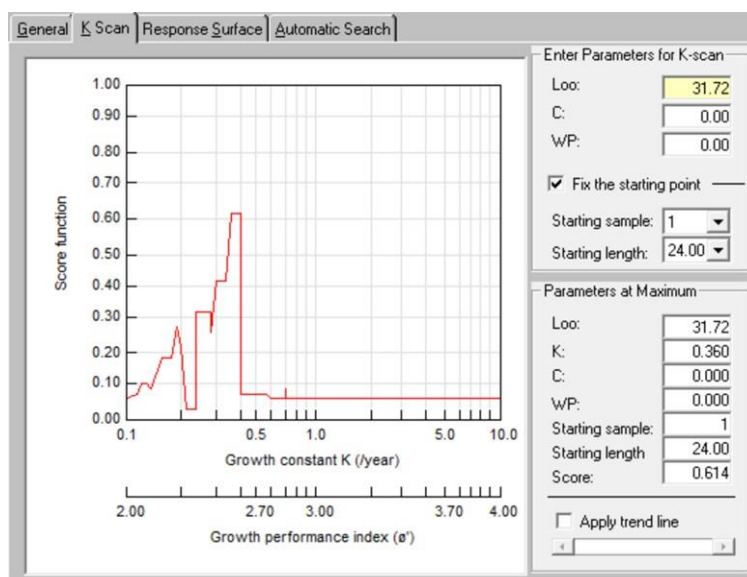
General | K Scan | Response Surface | Automatic Search

1.00
0.90
0.80
0.70
0.60
0.50
0.40
0.30
0.20
0.10
0.00

Score function

0.1 0.5 1.0 5.0 10.0
Growth constant K (/year)

2.00 2.70 3.00 3.70 4.00
Growth performance index (ø')

Enter Parameters for K-scan
Loo: 31.72
C: 0.00
WP: 0.00
☑ Fix the starting point
Starting sample: 1
Starting length: 24.00

Parameters at Maximum
Loo: 31.72
K: 0.360
C: 0.000
WP: 0.000
Starting sample: 1
Starting length 24.00
Score: 0.614

☐ Apply trend line